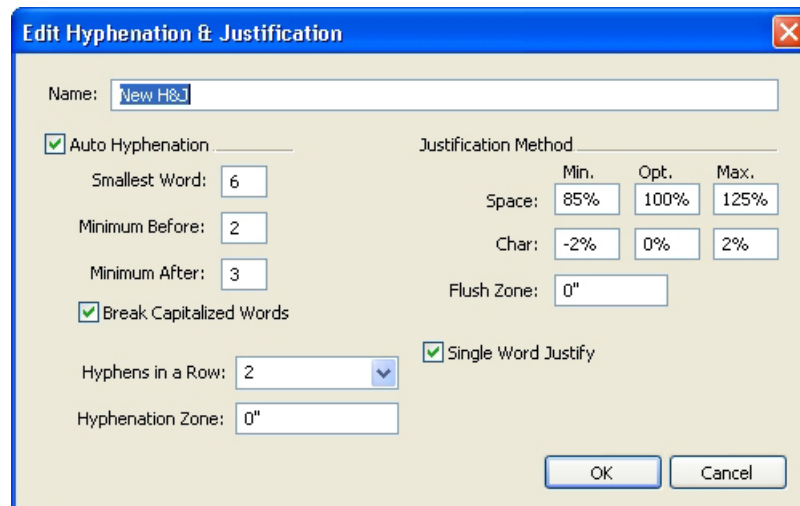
Edit Hyphenation & Justification

Name: New H&J

Auto Hyphenation

Smallest Word: 6

Minimum Before: 2

Minimum After: 3

Break Capitalized Words

Hyphens in a Row: 2

Hyphenation Zone: 0"

Justification Method

| | Min. | Opt. | Max. |
|---|---|---|---|
| Space: | 85% | 100% | 125% |
| Char: | -2% | 0% | 2% |

Flush Zone: 0"

Single Word Justify

OK

Cancel